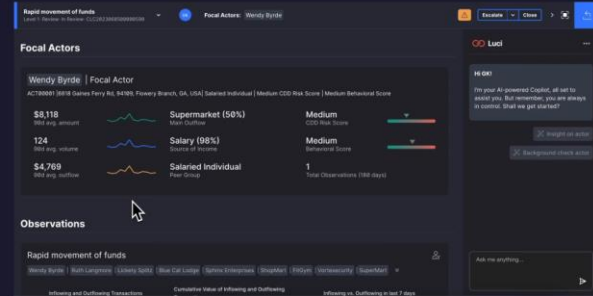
Rapid movement of funds
Level 1 Review · In Review · CLC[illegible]

GK Focal Actors: Wendy Byrde

Escalate Close

Focal Actors

Wendy Byrde | Focal Actor
ACT00001 3618 Gaines Ferry Rd, 94189, Flowery Branch, GA, USA | Salaried Individual | Medium CDD Risk Score | Medium Behavioral Score

$8,118
90d avg. amount

Supermarket (50%)
Main Outflow

Medium
CDD Risk Score

124
90d avg. volume

Salary (98%)
Source of Income

Medium
Behavioral Score

$4,769
90d avg. outflow

Salaried Individual
Peer Group

1
Total Observations (180 days)

Observations

Rapid movement of funds

Wendy Byrde Ruth Langmore Lickety Splitz Blue Cat Lodge Sphinx Enterprises ShopMart FitGym Vorteasecurity SuperMart

Inflowing and Outflowing Transactions

Cumulative Value of Inflowing and Outflowing Transactions

Inflowing vs. Outflowing in last 7 days

Luci

Hi GK!

I'm your AI-powered Copilot, all set to assist you. But remember, you are always in control. Shall we get started?

Insight on actor

Background check actor

Ask me anything...